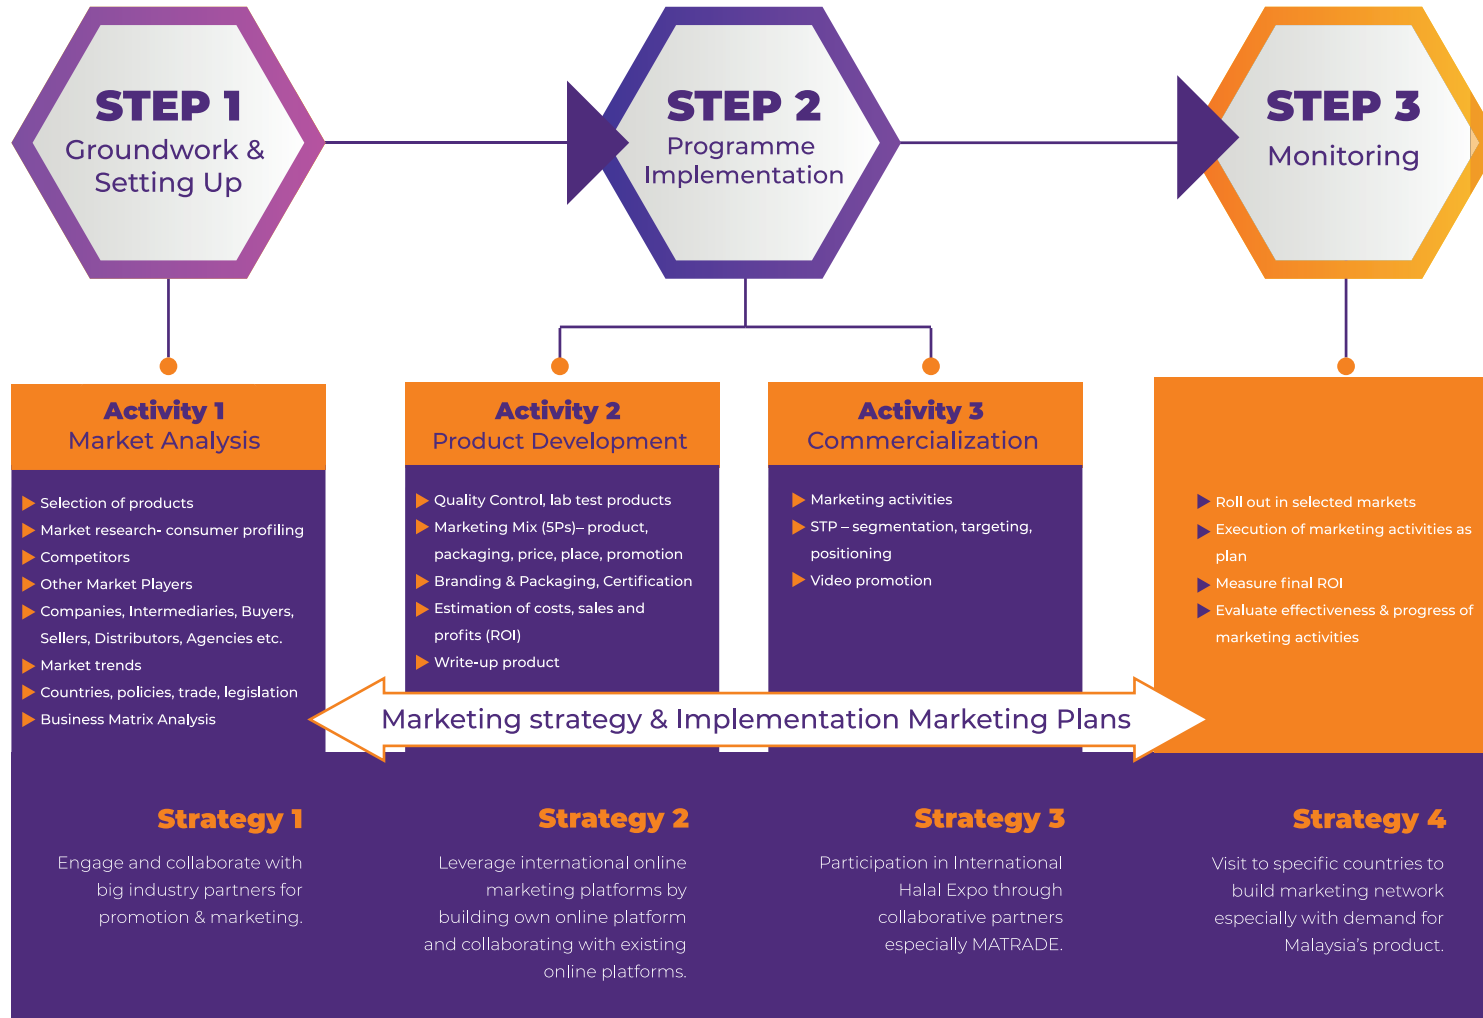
STEP 1
Groundwork & Setting Up

STEP 2
Programme Implementation

STEP 3
Monitoring

Activity 1
Market Analysis

Selection of products
Market research- consumer profiling
Competitors
Other Market Players
Companies, Intermediaries, Buyers, Sellers, Distributors, Agencies etc.
Market trends
Countries, policies, trade, legislation
Business Matrix Analysis

Activity 2
Product Development

Quality Control, lab test products
Marketing Mix (5Ps)– product, packaging, price, place, promotion
Branding & Packaging, Certification
Estimation of costs, sales and profits (ROI)
Write-up product

Activity 3
Commercialization

Marketing activities
STP – segmentation, targeting, positioning
Video promotion

Roll out in selected markets
Execution of marketing activities as plan
Measure final ROI
Evaluate effectiveness & progress of marketing activities

Marketing strategy & Implementation Marketing Plans

Strategy 1
Engage and collaborate with big industry partners for promotion & marketing.

Strategy 2
Leverage international online marketing platforms by building own online platform and collaborating with existing online platforms.

Strategy 3
Participation in International Halal Expo through collaborative partners especially MATRADE.

Strategy 4
Visit to specific countries to build marketing network especially with demand for Malaysia's product.